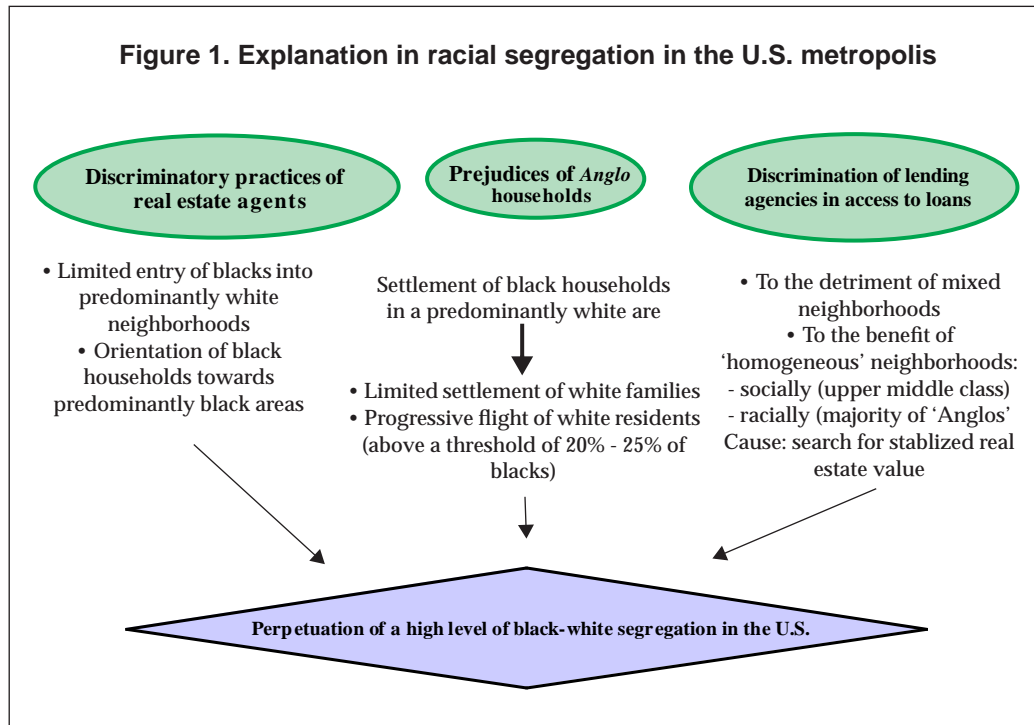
Figure 1. Explanation in racial segregation in the U.S. metropolis

Discriminatory practices of real estate agents

Prejudices of *Anglo* households

Discrimination of lending agencies in access to loans

• Limited entry of blacks into predominantly white neighborhoods
• Orientation of black households towards predominantly black areas

Settlement of black households in a predominantly white are

• Limited settlement of white families
• Progressive flight of white residents (above a threshold of 20% - 25% of blacks)

• To the detriment of mixed neighborhoods
• To the benefit of 'homogeneous' neighborhoods:
- socially (upper middle class)
- racially (majority of 'Anglos'
Cause: search for stablized real estate value

Perpetuation of a high level of black-white segregation in the U.S.